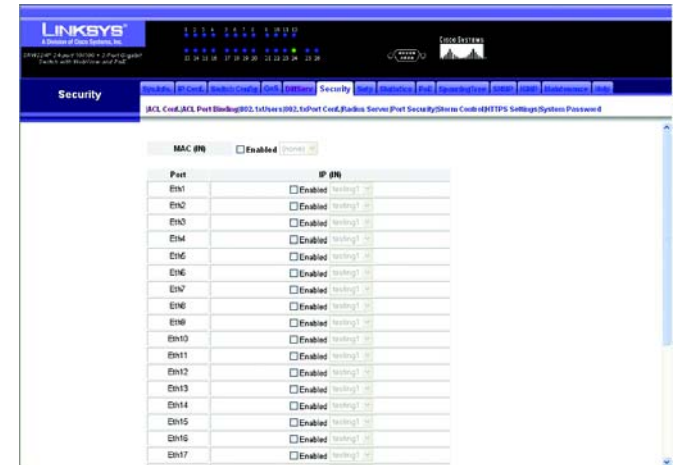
LINKSYS®
A Division of Cisco Systems, Inc.
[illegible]

CISCO SYSTEMS

Security

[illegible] | IP Conf. | Switch Config | QoS | DiffServ | Security | Sntp | Statistics | PoE | SpanningTree | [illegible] | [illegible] | Maintenance | Help

|ACL Conf.|ACL Port Binding|802.1xUsers|802.1xPort Conf.|Radius Server|Port Security|Storm Control|HTTPS Settings|System Password

MAC (IN) Enabled (none)

| Port | IP (IN) |
|---|---|
| Eth1 | Enabled testing1 |
| Eth2 | Enabled testing1 |
| Eth3 | Enabled testing1 |
| Eth4 | Enabled testing1 |
| Eth5 | Enabled testing1 |
| Eth6 | Enabled testing1 |
| Eth7 | Enabled testing1 |
| Eth8 | Enabled testing1 |
| Eth9 | Enabled testing1 |
| Eth10 | Enabled testing1 |
| Eth11 | Enabled testing1 |
| Eth12 | Enabled testing1 |
| Eth13 | Enabled testing1 |
| Eth14 | Enabled testing1 |
| Eth15 | Enabled testing1 |
| Eth16 | Enabled testing1 |
| Eth17 | Enabled testing1 |